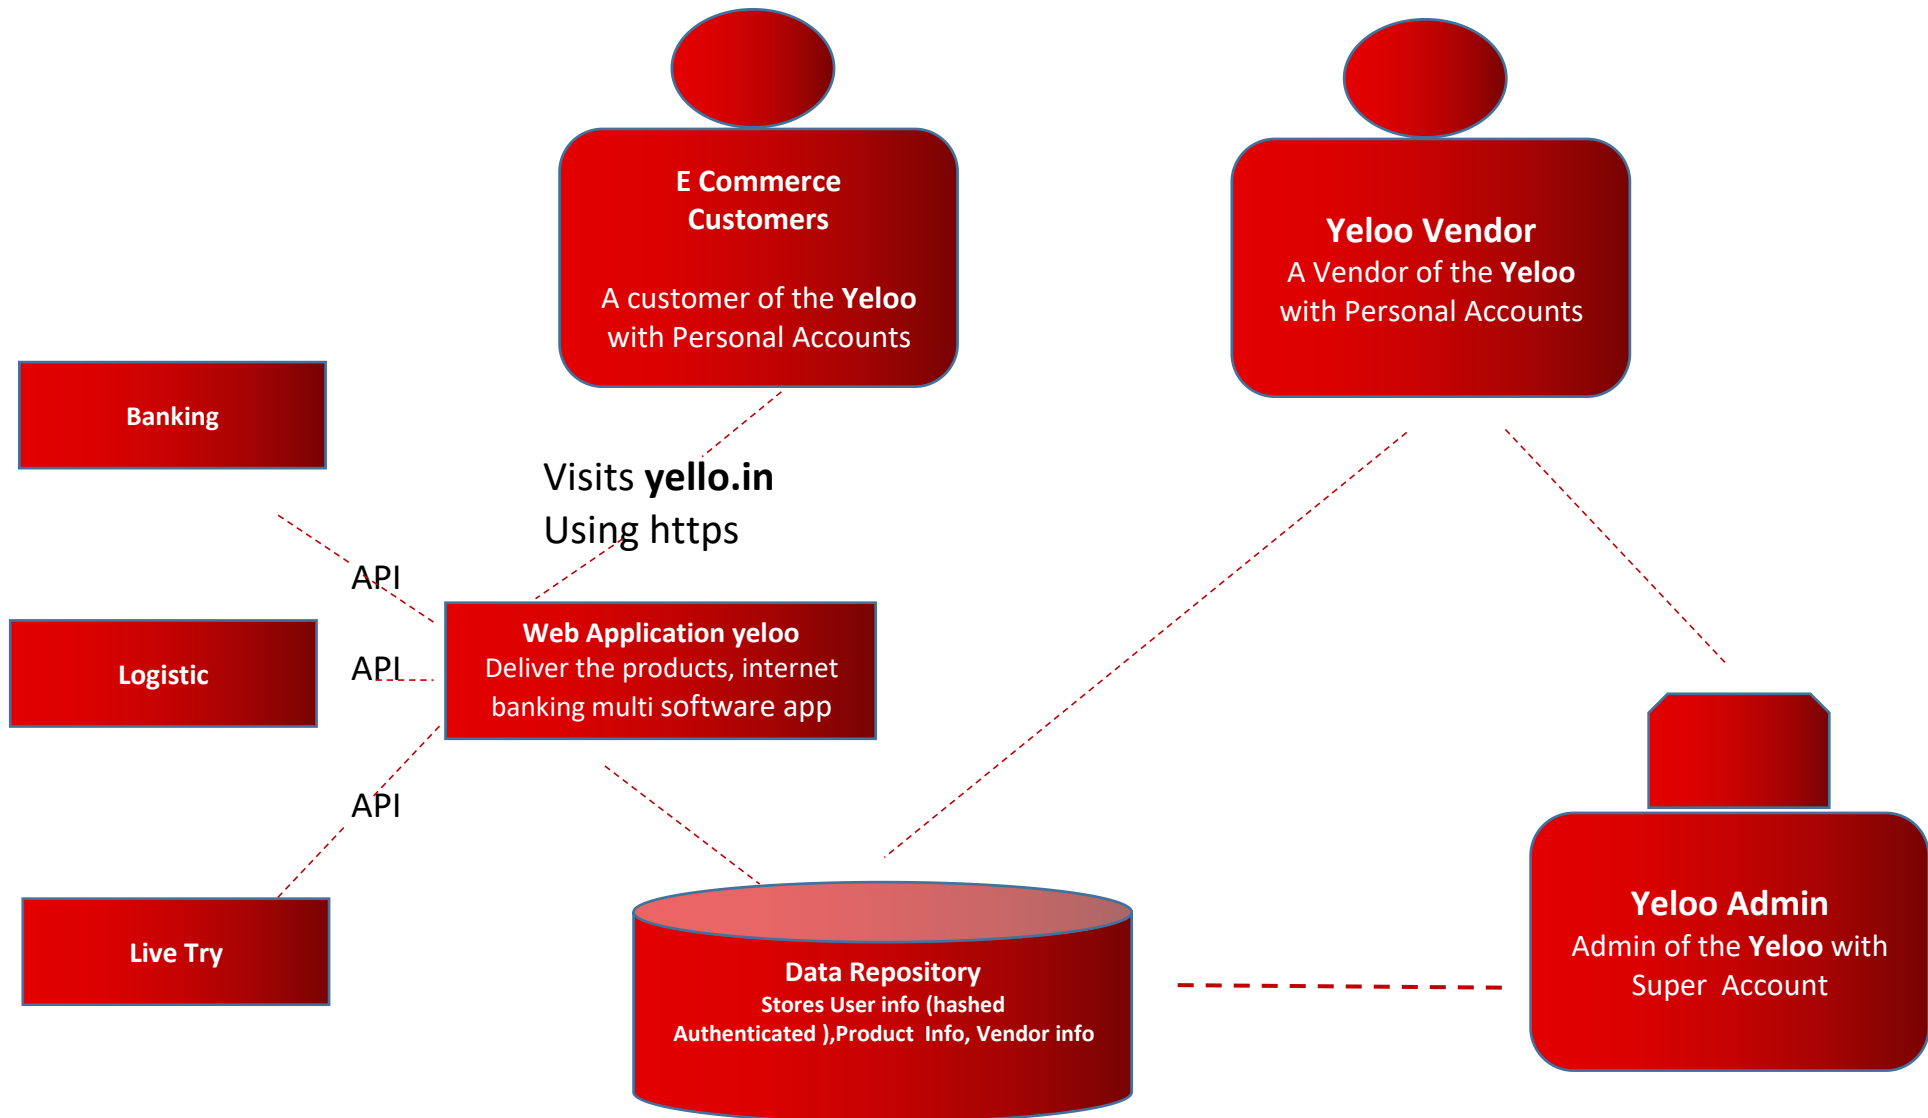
E Commerce Customers

A customer of the Yeloo with Personal Accounts

Yeloo Vendor
A Vendor of the Yeloo with Personal Accounts

Banking

Visits yello.in
Using https

API

Logistic

API

Web Application yeloo
Deliver the products, internet banking multi software app

API

Live Try

Data Repository
Stores User info (hashed Authenticated ),Product Info, Vendor info

Yeloo Admin
Admin of the Yeloo with Super Account